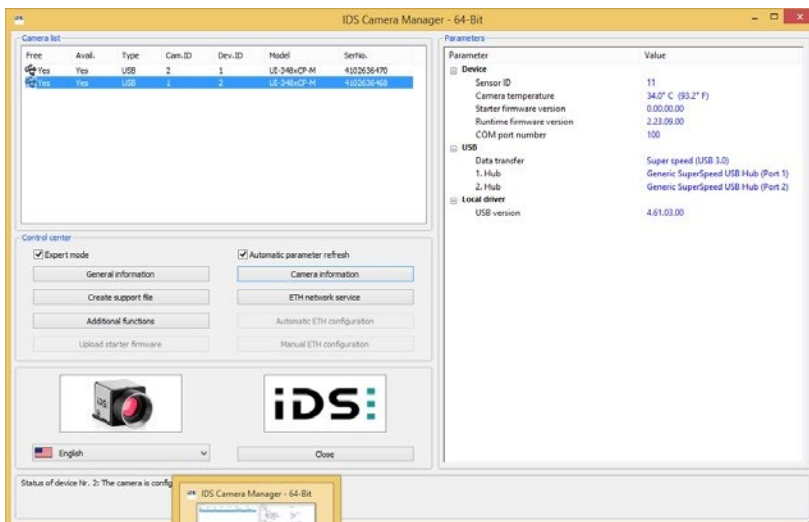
IDS Camera Manager - 64-Bit

Camera list

| Free | Avail. | Type | Cam.ID | Dev.ID | Model | SerNo. |
|---|---|---|---|---|---|---|
| Yes | Yes | USB | 2 | 1 | UI-348xCP-M | 4102636470 |
| Yes | Yes | USB | 1 | 2 | UI-348xCP-M | 4102636468 |

Control center

Expert mode

Automatic parameter refresh

General information

Camera information

Create support file

ETH network service

Additional functions

Automatic ETH configuration

Upload starter firmware

Manual ETH configuration

iDS

iDS

English

Close

Parameters

| Parameter | Value |
|---|---|
| Device | |
| Sensor ID | 11 |
| Camera temperature | 34.0° C (93.2° F) |
| Starter firmware version | 0.00.00.00 |
| Runtime firmware version | 2.23.09.00 |
| COM port number | 100 |
| USB | |
| Data transfer | Super speed (USB 3.0) |
| 1. Hub | Generic SuperSpeed USB Hub (Port 1) |
| 2. Hub | Generic SuperSpeed USB Hub (Port 2) |
| Local driver | |
| USB version | 4.61.03.00 |

Status of device Nr. 2: The camera is config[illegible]

IDS Camera Manager - 64-Bit